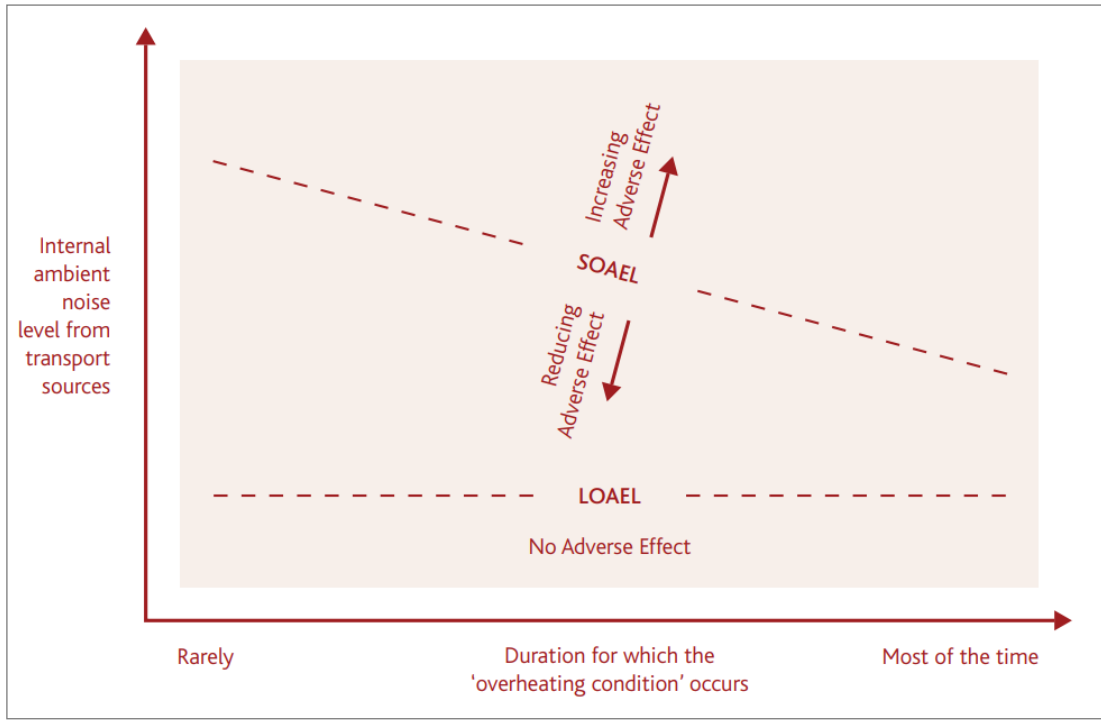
Internal ambient noise level from transport sources

Increasing Adverse Effect

SOAEL

Reducing Adverse Effect

LOAEL

No Adverse Effect

Rarely

Duration for which the 'overheating condition' occurs

Most of the time